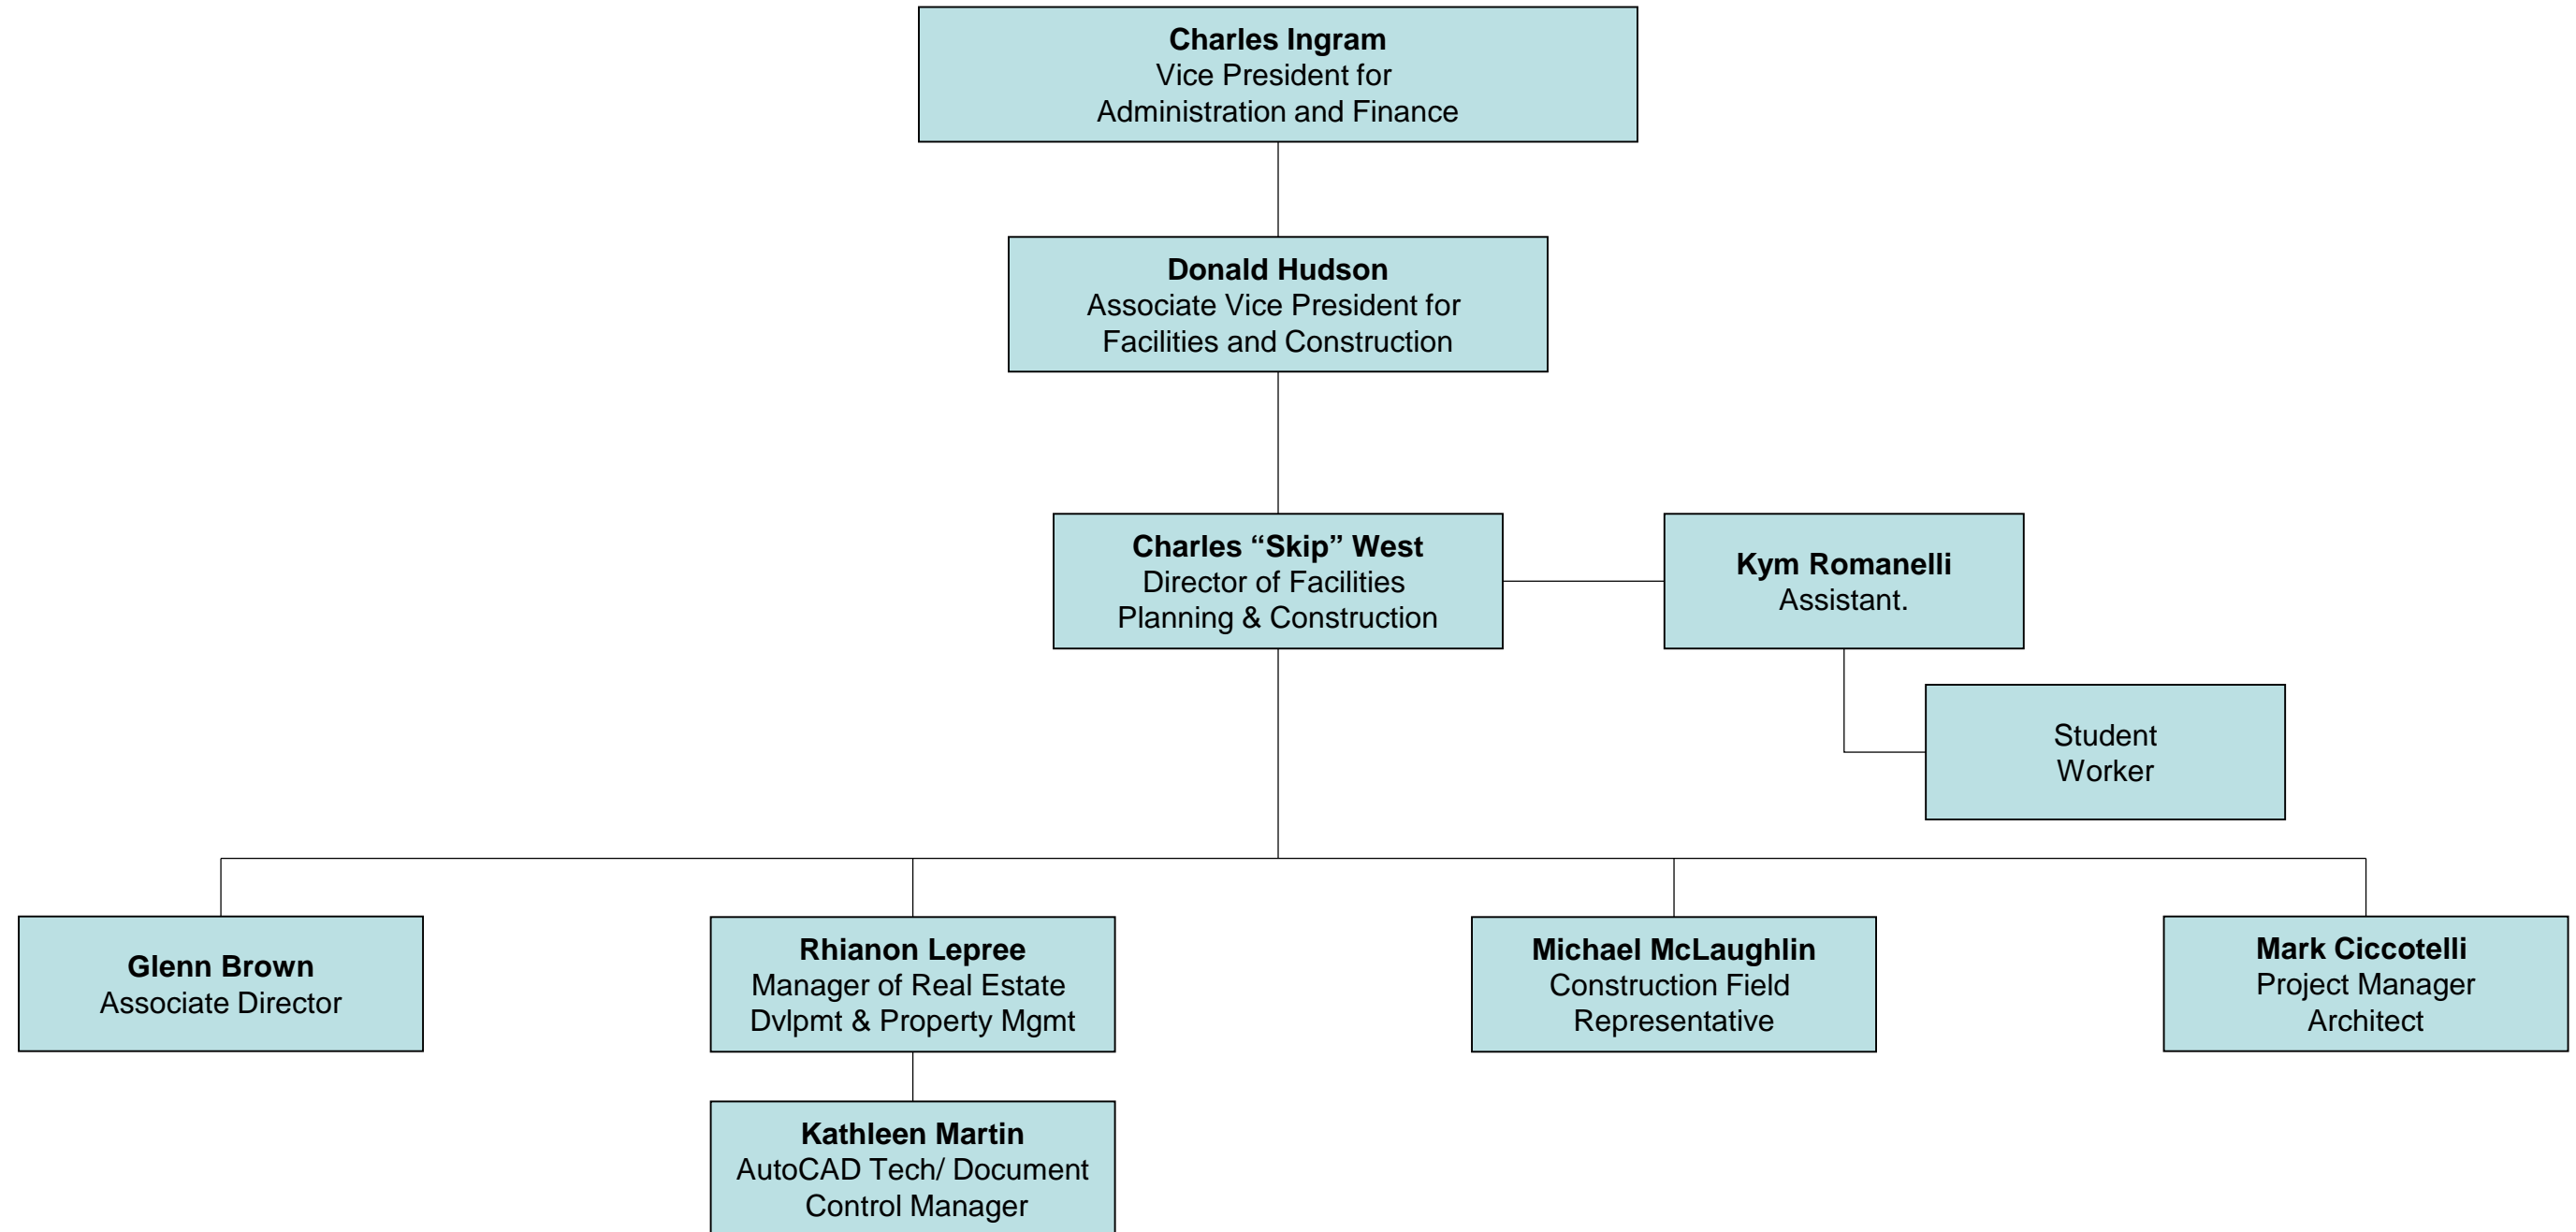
**Charles Ingram**
Vice President for
Administration and Finance

**Donald Hudson**
Associate Vice President for
Facilities and Construction

**Charles “Skip” West**
Director of Facilities
Planning & Construction

**Kym Romanelli**
Assistant.

Student
Worker

**Glenn Brown**
Associate Director

**Rhianon Lepree**
Manager of Real Estate
Dvlpmt & Property Mgmt

**Kathleen Martin**
AutoCAD Tech/ Document
Control Manager

**Michael McLaughlin**
Construction Field
Representative

**Mark Ciccotelli**
Project Manager
Architect